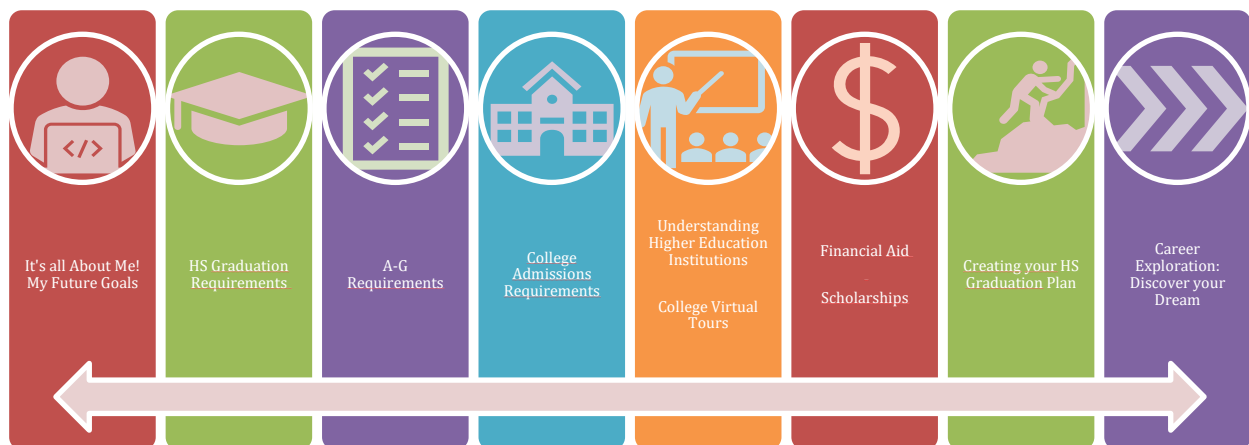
</>

It's all About Me! My Future Goals

HS Graduation Requirements

A-G Requirements

College Admissions Requirements

Understanding Higher Education Institutions

College Virtual Tours

$

Financial Aid

Scholarships

Creating your HS Graduation Plan

Career Exploration: Discover your Dream